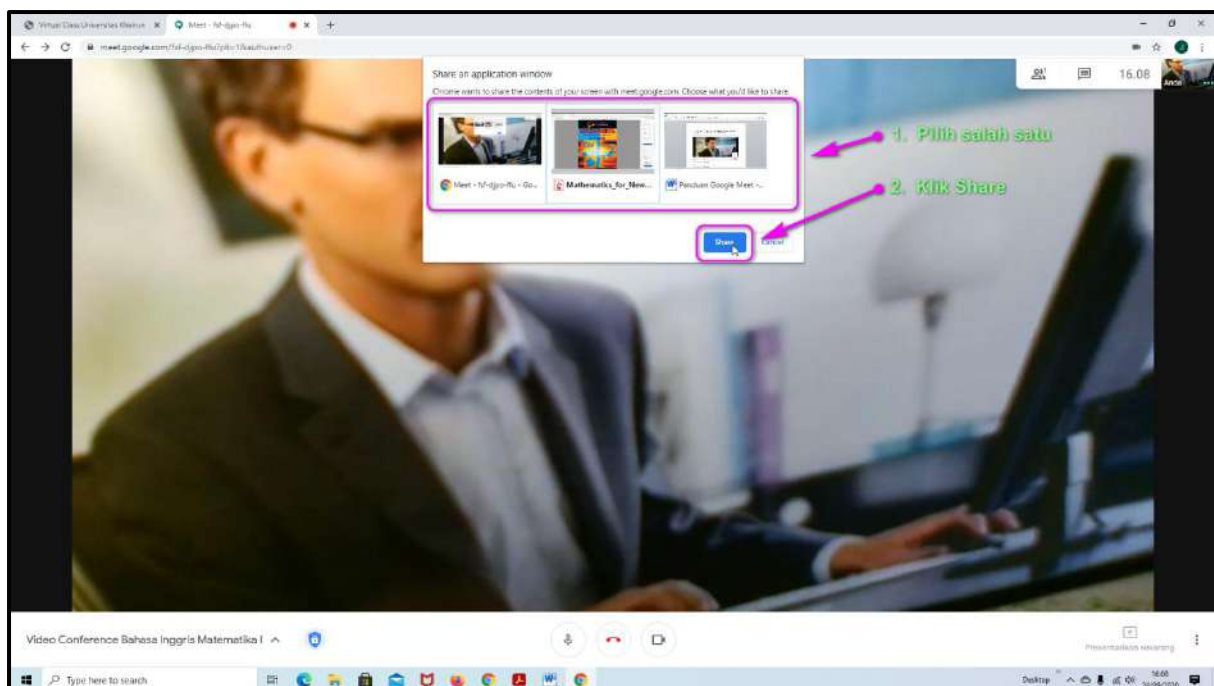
Virtual Class Universitas Riau ×
Meet - fsf-djpo-ffu ×
+
meet.google.com/fsf-djpo-ffu?pli=1&authuser=0

Share an application window
Chrome wants to share the contents of your screen with meet.google.com. Choose what you'd like to share.

Meet - fsf-djpo-ffu - Go...
Mathematics_for_New...
Panduan Google Meet -...

Share
Cancel

1. Pilih salah satu
2. Klik Share

16.08
Ance

Video Conference Bahasa Inggris Matematika I

Presentasikan sekarang

Type here to search
Desktop
16.08